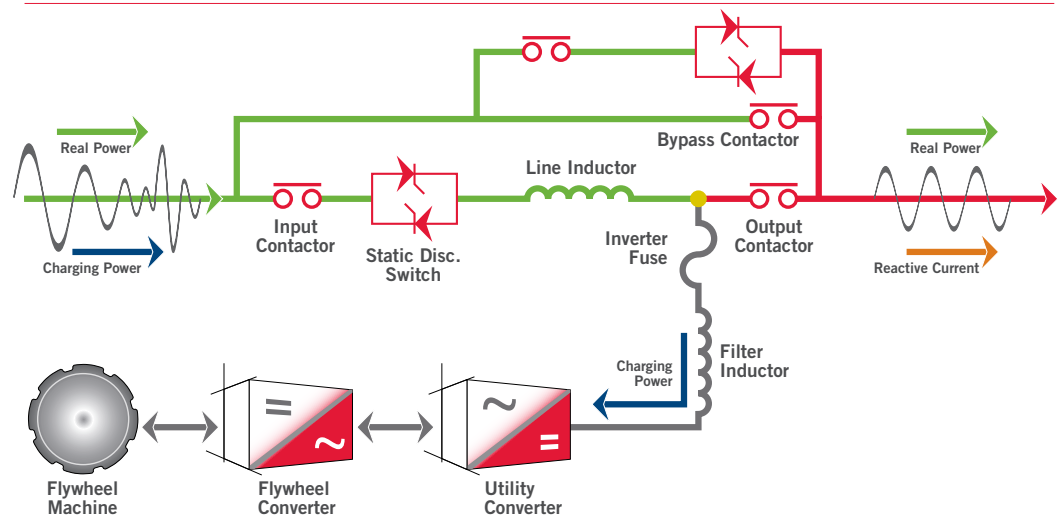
Real Power

Charging Power

Input Contactor

Static Disc. Switch

Line Inductor

Bypass Contactor

Output Contactor

Inverter Fuse

Real Power

Reactive Current

Charging Power

Filter Inductor

=

~

~

=

Flywheel Machine

Flywheel Converter

Utility Converter